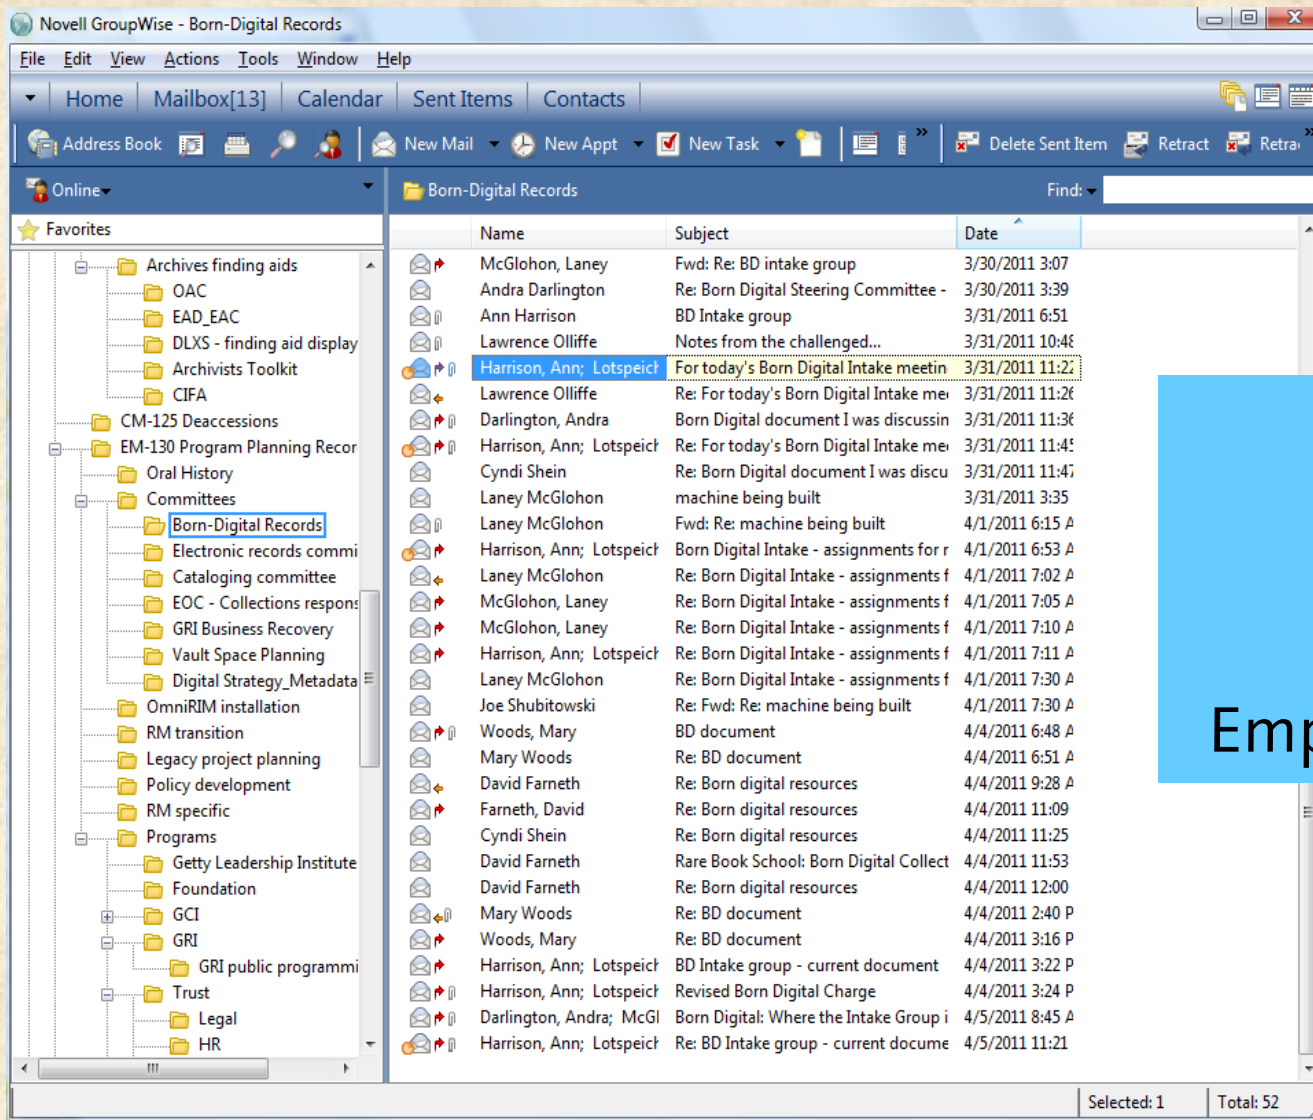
Novell GroupWise - Born-Digital Records

File Edit View Actions Tools Window Help

Home Mailbox[13] Calendar Sent Items Contacts

Address Book New Mail New Appt New Task Delete Sent Item Retract Retra

Online

Born-Digital Records

Find:

Favorites

Archives finding aids
OAC
EAD_EAC
DLXS - finding aid display
Archivists Toolkit
CIFA
CM-125 Deaccessions
EM-130 Program Planning Recor
Oral History
Committees
Born-Digital Records
Electronic records commi
Cataloging committee
EOC - Collections respons
GRI Business Recovery
Vault Space Planning
Digital Strategy_Metadata
OmniRIM installation
RM transition
Legacy project planning
Policy development
RM specific
Programs
Getty Leadership Institute
Foundation
GCI
GRI
GRI public programmi
Trust
Legal
HR

| Name | Subject | Date |
|---|---|---|
| McGlohon, Laney | Fwd: Re: BD intake group | 3/30/2011 3:07 |
| Andra Darlington | Re: Born Digital Steering Committee - | 3/30/2011 3:39 |
| Ann Harrison | BD Intake group | 3/31/2011 6:51 |
| Lawrence Olliffe | Notes from the challenged... | 3/31/2011 10:4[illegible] |
| Harrison, Ann; Lotspeich | For today's Born Digital Intake meetin | 3/31/2011 11:2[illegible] |
| Lawrence Olliffe | Re: For today's Born Digital Intake me | 3/31/2011 11:2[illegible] |
| Darlington, Andra | Born Digital document I was discussin | 3/31/2011 11:3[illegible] |
| Harrison, Ann; Lotspeich | Re: For today's Born Digital Intake me | 3/31/2011 11:4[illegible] |
| Cyndi Shein | Re: Born Digital document I was discu | 3/31/2011 11:47 |
| Laney McGlohon | machine being built | 3/31/2011 3:35 |
| Laney McGlohon | Fwd: Re: machine being built | 4/1/2011 6:15 A |
| Harrison, Ann; Lotspeich | Born Digital Intake - assignments for r | 4/1/2011 6:53 A |
| Laney McGlohon | Re: Born Digital Intake - assignments f | 4/1/2011 7:02 A |
| McGlohon, Laney | Re: Born Digital Intake - assignments f | 4/1/2011 7:05 A |
| McGlohon, Laney | Re: Born Digital Intake - assignments f | 4/1/2011 7:10 A |
| Harrison, Ann; Lotspeich | Re: Born Digital Intake - assignments f | 4/1/2011 7:11 A |
| Laney McGlohon | Re: Born Digital Intake - assignments f | 4/1/2011 7:30 A |
| Joe Shubitowski | Re: Fwd: Re: machine being built | 4/1/2011 7:30 A |
| Woods, Mary | BD document | 4/4/2011 6:48 A |
| Mary Woods | Re: BD document | 4/4/2011 6:51 A |
| David Farneth | Re: Born digital resources | 4/4/2011 9:28 A |
| Farneth, David | Re: Born digital resources | 4/4/2011 11:09 |
| Cyndi Shein | Re: Born digital resources | 4/4/2011 11:25 |
| David Farneth | Rare Book School: Born Digital Collect | 4/4/2011 11:53 |
| David Farneth | Re: Born digital resources | 4/4/2011 12:00 |
| Mary Woods | Re: BD document | 4/4/2011 2:40 P |
| Woods, Mary | Re: BD document | 4/4/2011 3:16 P |
| Harrison, Ann; Lotspeich | BD Intake group - current document | 4/4/2011 3:22 P |
| Harrison, Ann; Lotspeich | Revised Born Digital Charge | 4/4/2011 3:24 P |
| Darlington, Andra; McGl | Born Digital: Where the Intake Group i | 4/5/2011 8:45 A |
| Harrison, Ann; Lotspeich | Re: BD Intake group - current docume | 4/5/2011 11:21 |

Emp

Selected: 1 Total: 52